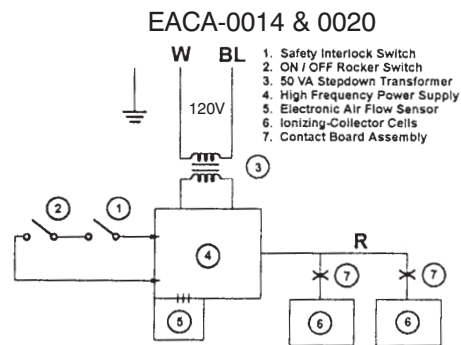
EACA-0014 & 0020

W BL

120V

1. Safety Interlock Switch
2. ON / OFF Rocker Switch
3. 50 VA Stepdown Transformer
4. High Frequency Power Supply
5. Electronic Air Flow Sensor
6. Ionizing-Collector Cells
7. Contact Board Assembly

3

2 1

4

R

7 7

5

6 6